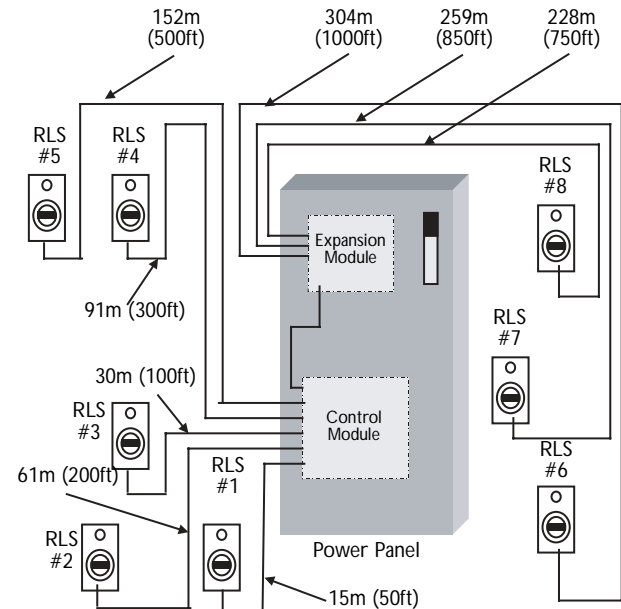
152m (500ft)

304m (1000ft)

259m (850ft)

228m (750ft)

RLS #5

RLS #4

RLS #8

Expansion Module

91m (300ft)

RLS #7

30m (100ft)

RLS #3

Control Module

RLS #6

61m (200ft)

RLS #1

RLS #2

Power Panel

15m (50ft)